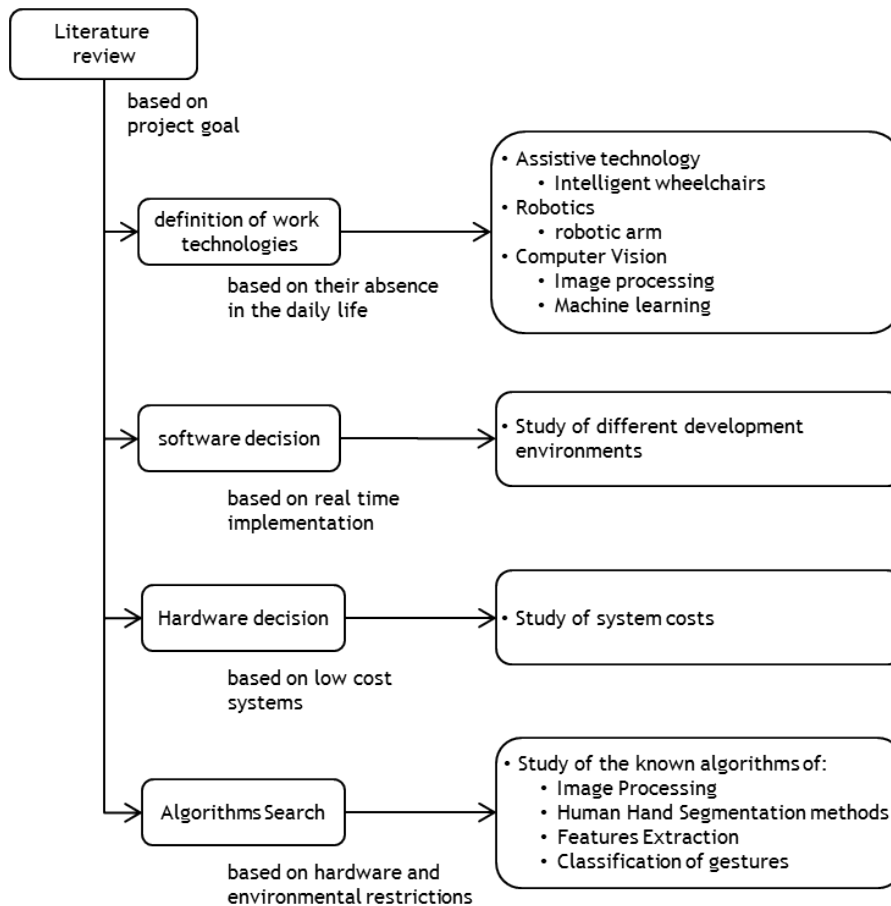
Literature review

based on project goal

definition of work technologies

based on their absence in the daily life

• Assistive technology
  • Intelligent wheelchairs
• Robotics
  • robotic arm
• Computer Vision
  • Image processing
  • Machine learning

software decision

based on real time implementation

• Study of different development environments

Hardware decision

based on low cost systems

• Study of system costs

Algorithms Search

based on hardware and environmental restrictions

• Study of the known algorithms of:
  • Image Processing
  • Human Hand Segmentation methods
  • Features Extraction
  • Classification of gestures